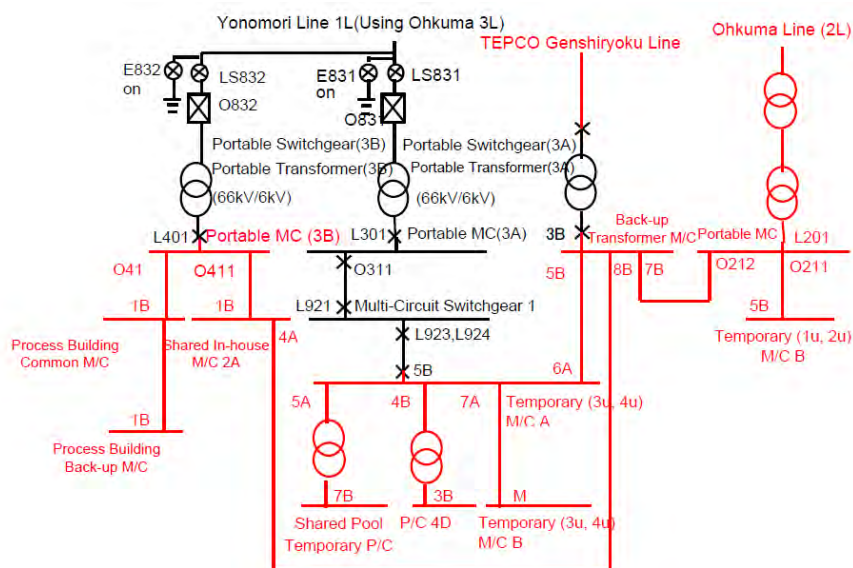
Yonomori Line 1L(Using Ohkuma 3L)

TEPCO Genshiryoku Line

Ohkuma Line (2L)

E832 on

LS832

O832

E831 on

LS831

O831

Portable Switchgear(3B)

Portable Transformer(3B)

(66kV/6kV)

Portable Switchgear(3A)

Portable Transformer(3A)

(66kV/6kV)

L401

Portable MC (3B)

L301

Portable MC(3A)

3B

Back-up Transformer M/C

Portable MC

L201

O41

O411

O311

5B

8B

7B

O212

O211

1B

1B

L921

Multi-Circuit Switchgear 1

5B

L923,L924

Process Building Common M/C

Shared In-house M/C 2A

4A

Temporary (1u, 2u) M/C B

5B

6A

5A

4B

7A

Temporary (3u, 4u) M/C A

1B

Process Building Back-up M/C

7B

3B

M

Shared Pool Temporary P/C

P/C 4D

Temporary (3u, 4u) M/C B